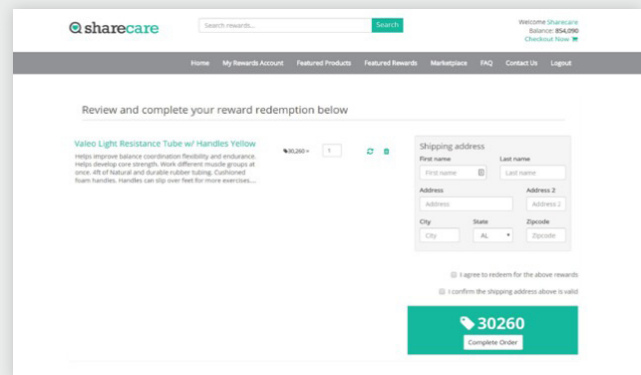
sharecare

Search rewards...

Search

Welcome Sharecare
Balance: 854,090
Checkout Now

Home My Rewards Account Featured Products Featured Rewards Marketplace FAQ Contact Us Logout

Review and complete your reward redemption below

Valeo Light Resistance Tube w/ Handles Yellow

Helps improve balance coordination flexibility and endurance. Helps develop core strength. Work different muscle groups at once. 4ft of Natural and durable rubber tubing. Cushioned foam handles. Handles can slip over feet for more exercises....

30,260 x 1

Shipping address

First name
First name

Last name
Last name

Address
Address

Address 2
Address 2

City
City

State
AL

Zipcode
Zipcode

I agree to redeem for the above rewards

I confirm the shipping address above is valid

30260

Complete Order